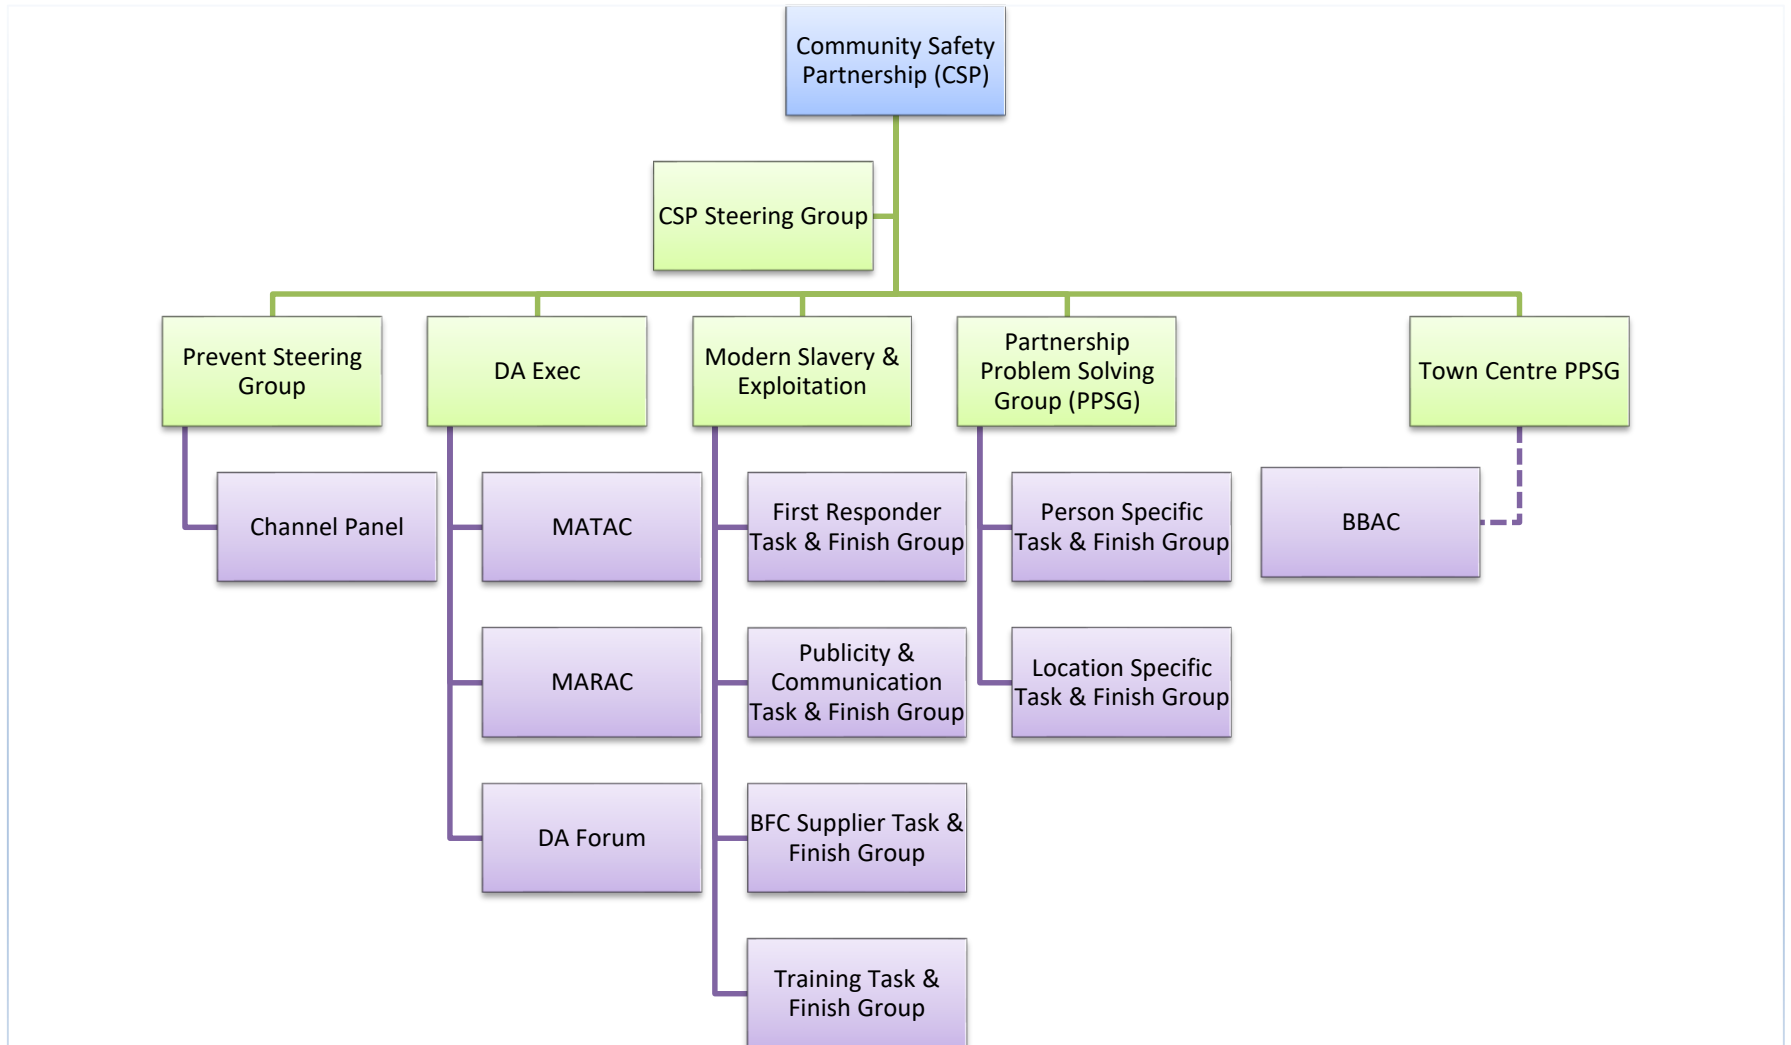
Community Safety Partnership (CSP)

CSP Steering Group

Prevent Steering Group

Channel Panel

DA Exec

MATAC

MARAC

DA Forum

Modern Slavery & Exploitation

First Responder Task & Finish Group

Publicity & Communication Task & Finish Group

BFC Supplier Task & Finish Group

Training Task & Finish Group

Partnership Problem Solving Group (PPSG)

Person Specific Task & Finish Group

Location Specific Task & Finish Group

Town Centre PPSG

BBAC